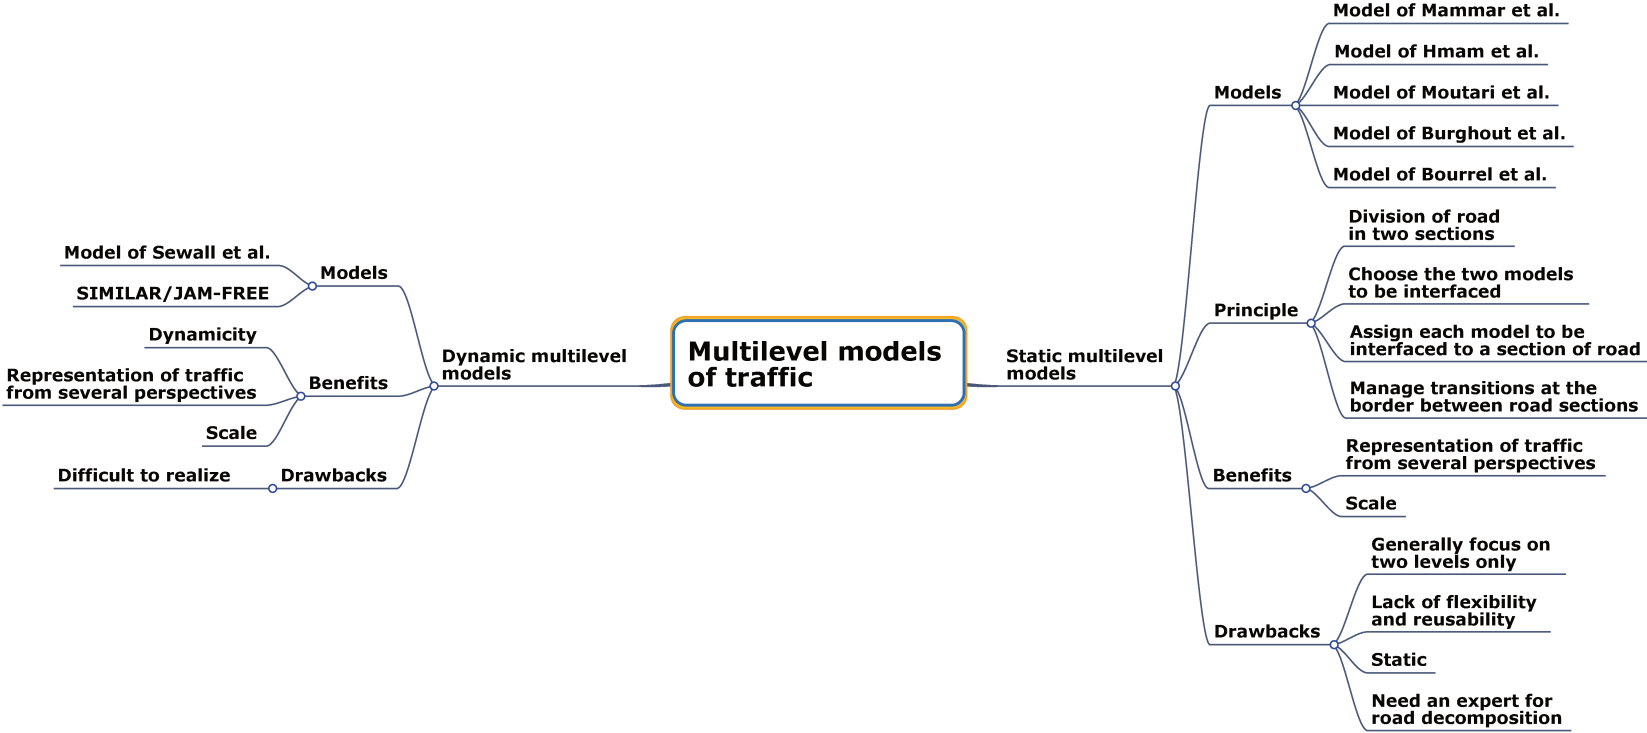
Multilevel models of traffic

Dynamic multilevel models

Models
Model of Sewall et al.
SIMILAR/JAM-FREE

Benefits
Dynamicity
Representation of traffic from several perspectives
Scale

Drawbacks
Difficult to realize

Static multilevel models

Models
Model of Mammar et al.
Model of Hmam et al.
Model of Moutari et al.
Model of Burghout et al.
Model of Bourrel et al.

Principle
Division of road in two sections
Choose the two models to be interfaced
Assign each model to be interfaced to a section of road
Manage transitions at the border between road sections

Benefits
Representation of traffic from several perspectives
Scale

Drawbacks
Generally focus on two levels only
Lack of flexibility and reusability
Static
Need an expert for road decomposition